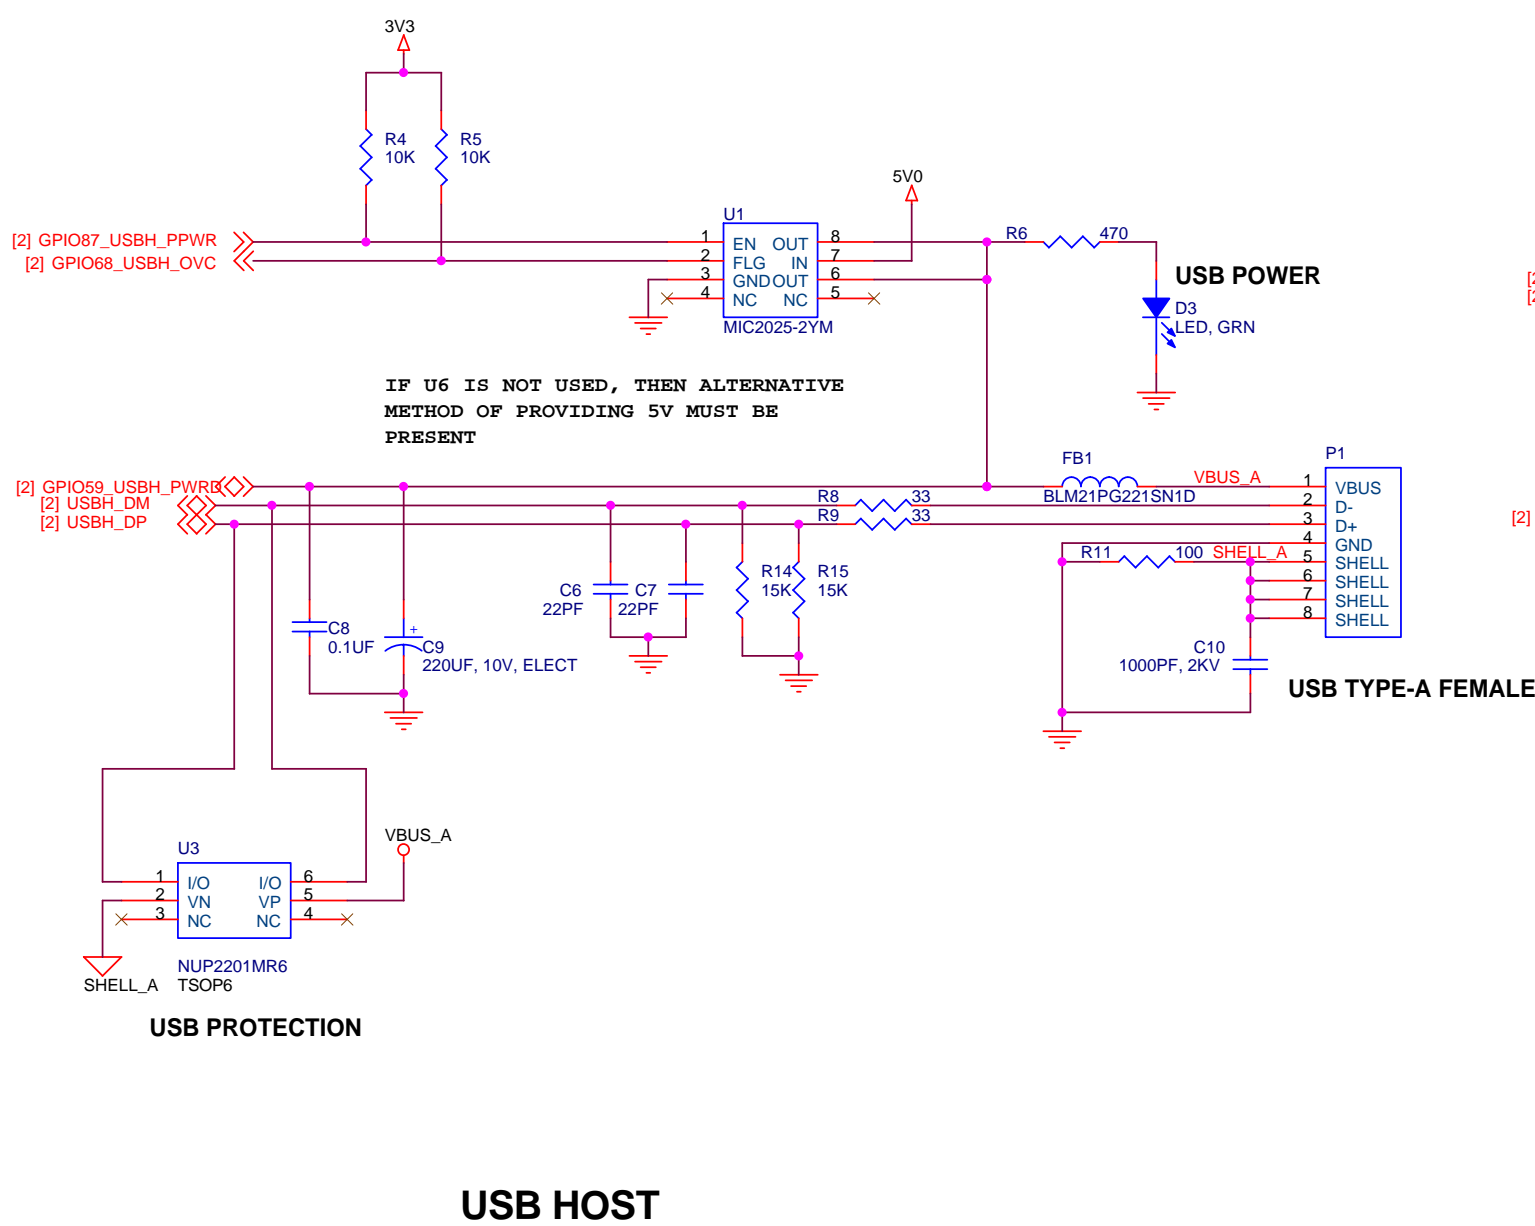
3V3

R4
10K

R5
10K

5V0

U1

[2] GPIO87_USBH_PPWR
[2] GPIO68_USBH_OVC

1 EN OUT 8
2 FLG IN 7
3 GND OUT 6
4 NC NC 5

MIC2025-2YM

R6 470

USB POWER

D3
LED, GRN

IF U6 IS NOT USED, THEN ALTERNATIVE METHOD OF PROVIDING 5V MUST BE PRESENT

FB1
BLM21PG221SN1D

VBUS_A

P1

[2] GPIO59_USBH_PWRD
[2] USBH_DM
[2] USBH_DP

R8 33
R9 33

1 VBUS
2 D-
3 D+
4 GND
5 SHELL
6 SHELL
7 SHELL
8 SHELL

R11 100 SHELL_A

C6
22PF

C7
22PF

R14
15K

R15
15K

C8
0.1UF

C9
220UF, 10V, ELECT

C10
1000PF, 2KV

USB TYPE-A FEMALE

[2]

U3

VBUS_A

1 I/O I/O 6
2 VN VP 5
3 NC NC 4

NUP2201MR6
TSOP6

SHELL_A

USB PROTECTION

USB HOST